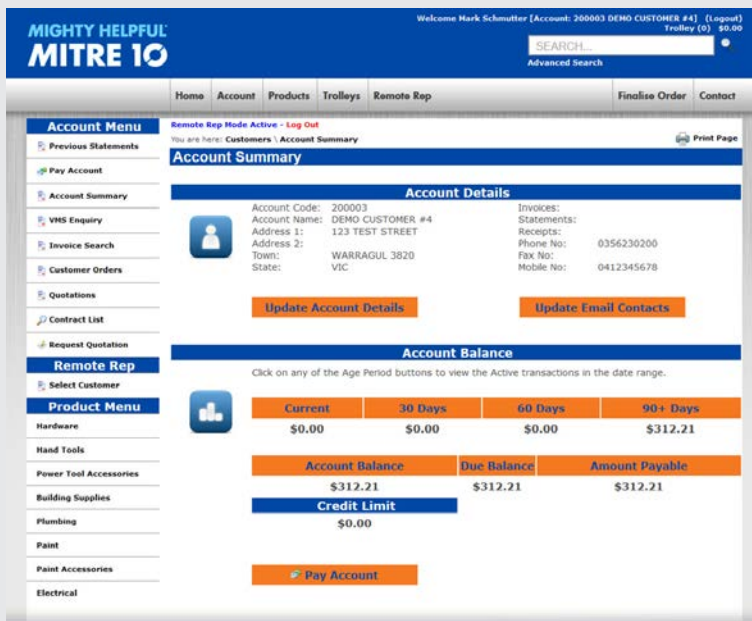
MIGHTY HELPFUL
MITRE 10

Welcome Mark Schmutter [Account: 200003 DEMO CUSTOMER #4] (Logout)
Trolley (0) $0.00

SEARCH...
Advanced Search

Home | Account | Products | Trolleys | Remote Rep | Finalise Order | Contact

Account Menu
Previous Statements
Pay Account
Account Summary
VMS Enquiry
Invoice Search
Customer Orders
Quotations
Contract List
Request Quotation

Remote Rep
Select Customer

Product Menu
Hardware
Hand Tools
Power Tool Accessories
Building Supplies
Plumbing
Paint
Paint Accessories
Electrical

Remote Rep Mode Active - Log Out
You are here: Customers \ Account Summary
Print Page

Account Summary

Account Details

Account Code: 200003
Account Name: DEMO CUSTOMER #4
Address 1: 123 TEST STREET
Address 2:
Town: WARRAGUL 3820
State: VIC

Invoices:
Statements:
Receipts:
Phone No: 0356230200
Fax No:
Mobile No: 0412345678

Update Account Details
Update Email Contacts

Account Balance

Click on any of the Age Period buttons to view the Active transactions in the date range.

| Current | 30 Days | 60 Days | 90+ Days |
|---|---|---|---|
| $0.00 | $0.00 | $0.00 | $312.21 |

| Account Balance | Due Balance | Amount Payable |
|---|---|---|
| $312.21 | $312.21 | $312.21 |

Credit Limit
$0.00

Pay Account